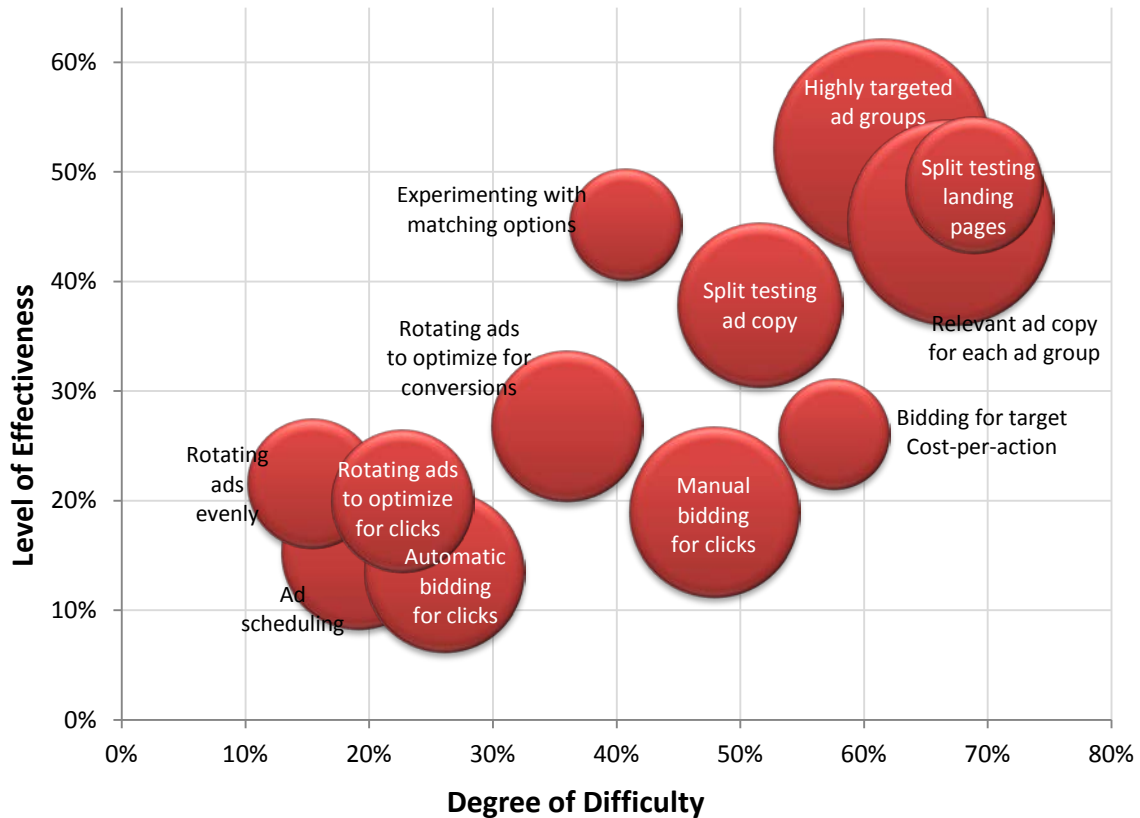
Level of Effectiveness

60%
50%
40%
30%
20%
10%
0%

Highly targeted ad groups

Split testing landing pages

Experimenting with matching options

Split testing ad copy

Relevant ad copy for each ad group

Rotating ads to optimize for conversions

Bidding for target Cost-per-action

Rotating ads evenly

Rotating ads to optimize for clicks

Manual bidding for clicks

Automatic bidding for clicks

Ad scheduling

0%
10%
20%
30%
40%
50%
60%
70%
80%

Degree of Difficulty